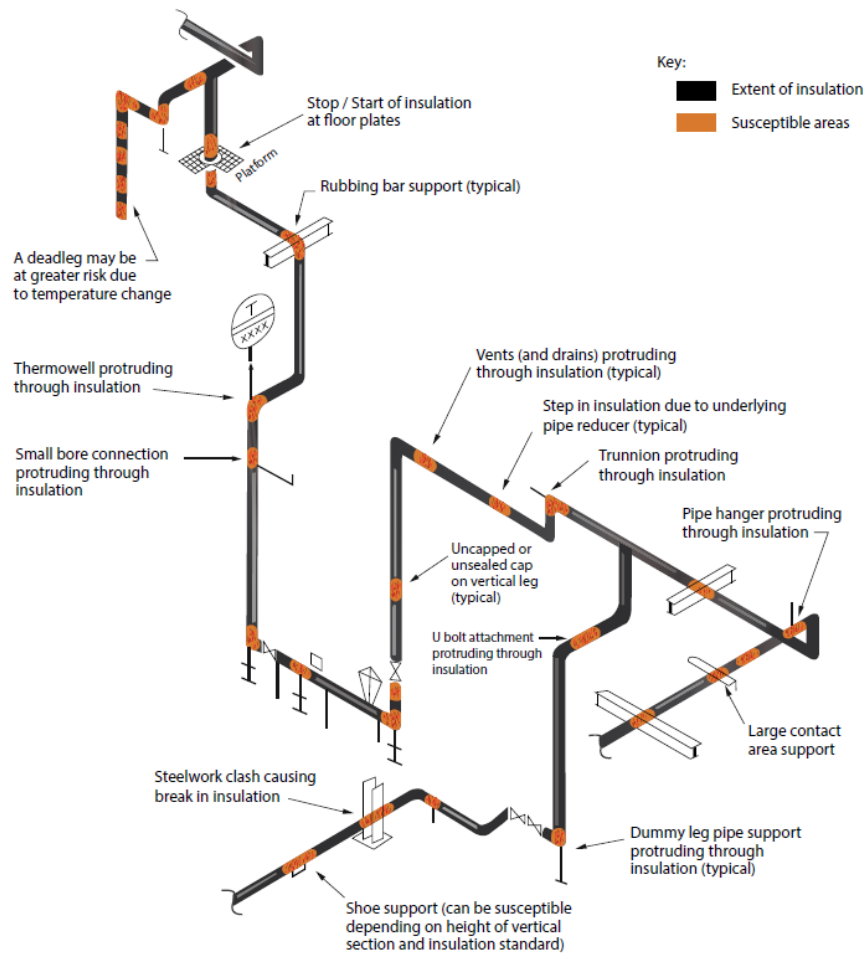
Key:
Extent of insulation
Susceptible areas

Stop / Start of insulation at floor plates

Platform

Rubbing bar support (typical)

A deadleg may be at greater risk due to temperature change

T
XXXX

Thermowell protruding through insulation

Small bore connection protruding through insulation

Vents (and drains) protruding through insulation (typical)

Step in insulation due to underlying pipe reducer (typical)

Trunnion protruding through insulation

Pipe hanger protruding through insulation

Uncapped or unsealed cap on vertical leg (typical)

U bolt attachment protruding through insulation

Large contact area support

Steelwork clash causing break in insulation

Dummy leg pipe support protruding through insulation (typical)

Shoe support (can be susceptible depending on height of vertical section and insulation standard)